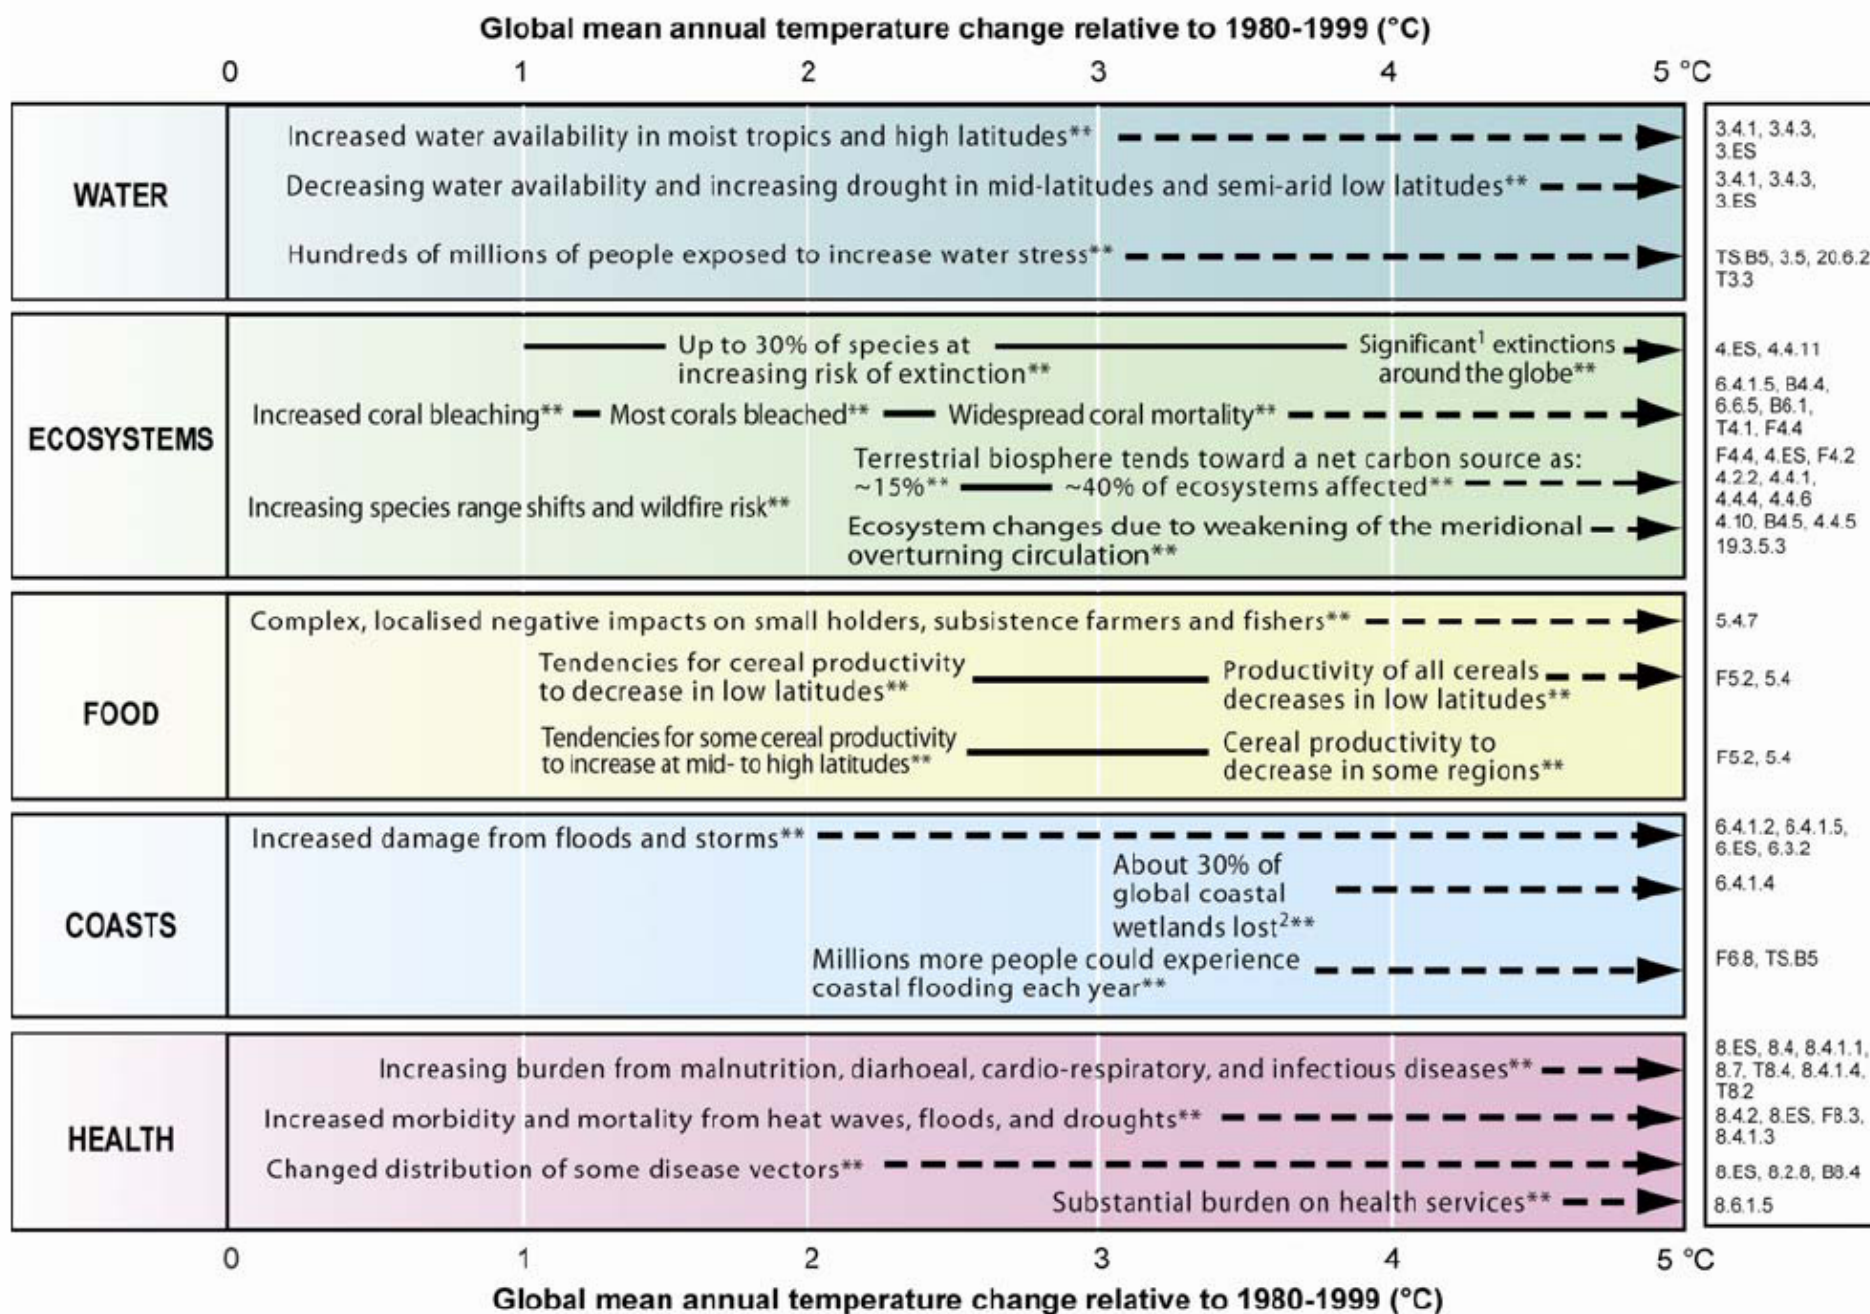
Global mean annual temperature change relative to 1980-1999 (°C)

0 1 2 3 4 5 °C

WATER

Increased water availability in moist tropics and high latitudes** 3.4.1, 3.4.3, 3.ES

Decreasing water availability and increasing drought in mid-latitudes and semi-arid low latitudes** 3.4.1, 3.4.3, 3.ES

Hundreds of millions of people exposed to increase water stress** TS.B5, 3.5, 20.6.2, T3.3

ECOSYSTEMS

Up to 30% of species at increasing risk of extinction** Significant$^1$ extinctions around the globe** 4.ES, 4.4.11

Increased coral bleaching** Most corals bleached** Widespread coral mortality** 6.4.1.5, B4.4, 6.6.5, B6.1, T4.1, F4.4

Terrestrial biosphere tends toward a net carbon source as: ~15%** ~40% of ecosystems affected** F4.4, 4.ES, F4.2 4.2.2, 4.4.1, 4.4.4, 4.4.6

Increasing species range shifts and wildfire risk**

Ecosystem changes due to weakening of the meridional overturning circulation** 4.10, B4.5, 4.4.5 19.3.5.3

FOOD

Complex, localised negative impacts on small holders, subsistence farmers and fishers** 5.4.7

Tendencies for cereal productivity to decrease in low latitudes** Productivity of all cereals decreases in low latitudes** F5.2, 5.4

Tendencies for some cereal productivity to increase at mid- to high latitudes** Cereal productivity to decrease in some regions** F5.2, 5.4

COASTS

Increased damage from floods and storms** 6.4.1.2, 6.4.1.5, 6.ES, 6.3.2

About 30% of global coastal wetlands lost$^2$** 6.4.1.4

Millions more people could experience coastal flooding each year** F6.8, TS.B5

HEALTH

Increasing burden from malnutrition, diarhoeal, cardio-respiratory, and infectious diseases** 8.ES, 8.4, 8.4.1.1, 8.7, T8.4, 8.4.1.4, T8.2

Increased morbidity and mortality from heat waves, floods, and droughts** 8.4.2, 8.ES, F8.3, 8.4.1.3

Changed distribution of some disease vectors** 8.ES, 8.2.8, B8.4

Substantial burden on health services** 8.6.1.5

0 1 2 3 4 5 °C

Global mean annual temperature change relative to 1980-1999 (°C)